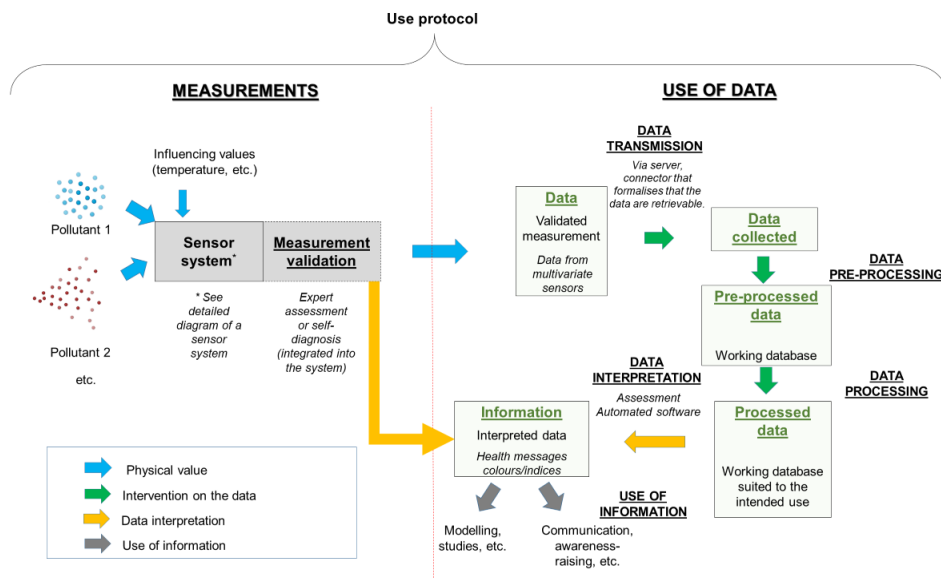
Use protocol

MEASUREMENTS

Influencing values (temperature, etc.)

Pollutant 1

Pollutant 2

etc.

Sensor system*

Measurement validation

* See detailed diagram of a sensor system

Expert assessment or self-diagnosis (integrated into the system)

USE OF DATA

DATA TRANSMISSION

Via server, connector that formalises that the data are retrievable.

Data

Validated measurement

Data from multivariate sensors

Data collected

DATA PRE-PROCESSING

Pre-processed data

Working database

DATA PROCESSING

Processed data

Working database suited to the intended use

DATA INTERPRETATION

Assessment Automated software

Information

Interpreted data

Health messages colours/indices

USE OF INFORMATION

Modelling, studies, etc.

Communication, awareness-raising, etc.

Physical value

Intervention on the data

Data interpretation

Use of information